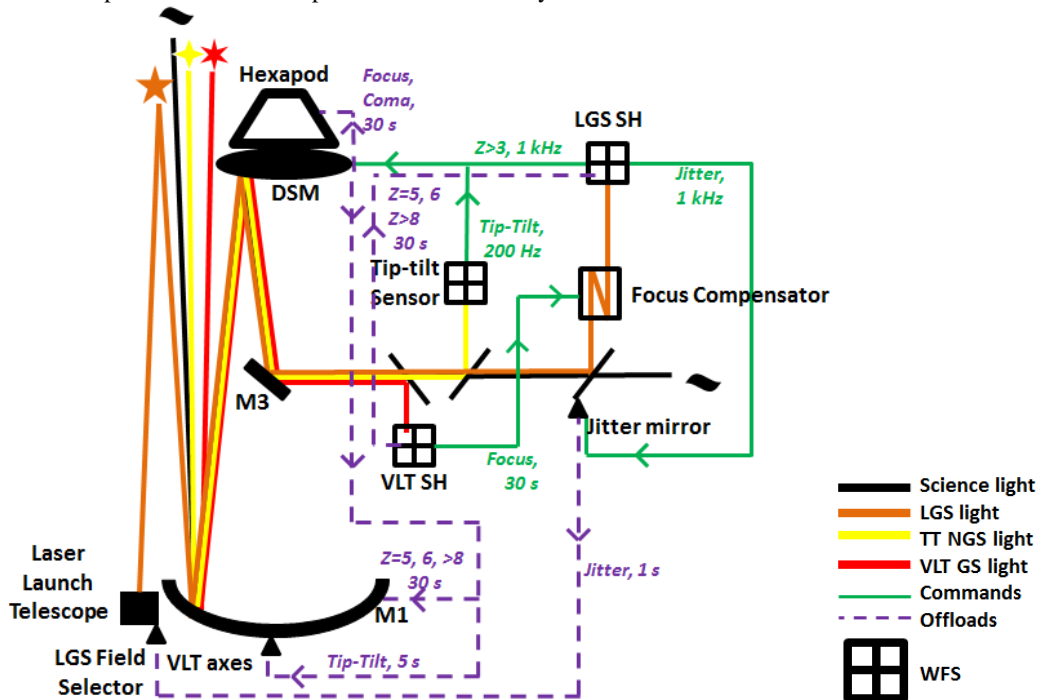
Hexapod

Focus, Coma, 30 s

LGS SH

Z>3, 1 kHz

Jitter, 1 kHz

DSM

Z=5, 6 Z>8 30 s

Tip-Tilt, 200 Hz

Tip-tilt Sensor

Focus Compensator

M3

Jitter mirror

VLT SH

Focus, 30 s

Science light
LGS light
TT NGS light
VLT GS light
Commands
Offloads

WFS

Laser Launch Telescope

Z=5, 6, >8 30 s

Jitter, 1 s

M1

LGS Field Selector

VLT axes

Tip-Tilt, 5 s